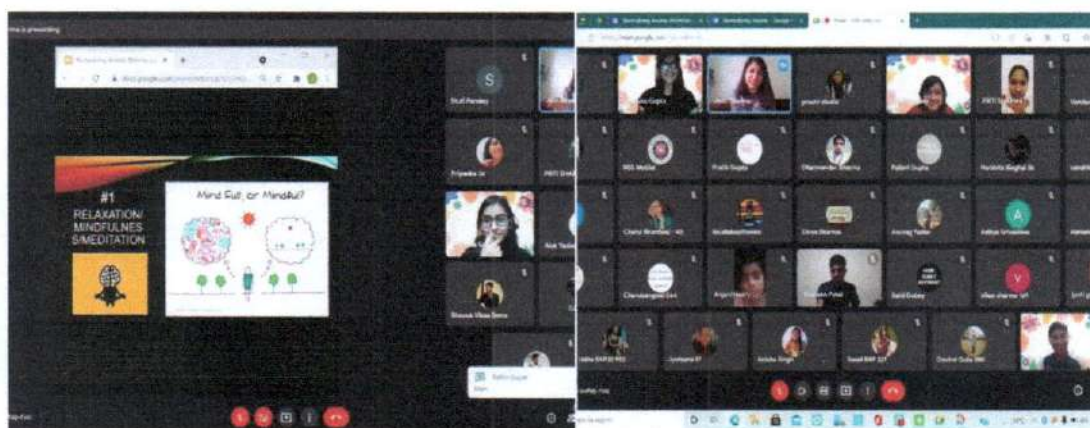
#1
RELAXATION/ MINDFULNESS/MEDITATION

Mind Full, or Mindful?

S
Stuti Pandey
Priyanka Jn
Bhoomi Vikas Batra

A
Aditya Srivastava
V
Vikas sharma
Prachi Gupta
Dharmender Sharma
Pallavi Gupta
Harshita Singhal
Anurag Yadav
Kashish Mittal
Sahil Dubey
Chandarpal
Sneha Singh
Rahul Gupta